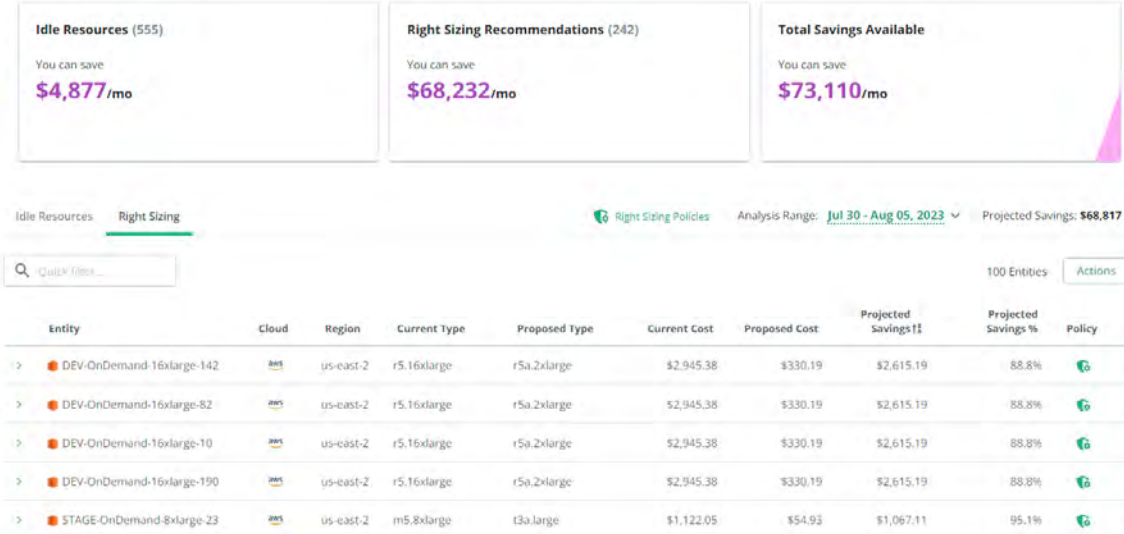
Idle Resources (555)
You can save
$4,877/mo

Right Sizing Recommendations (242)
You can save
$68,232/mo

Total Savings Available
You can save
$73,110/mo

Idle Resources Right Sizing

Right Sizing Policies Analysis Range: Jul 30 - Aug 05, 2023 Projected Savings: $68,817

Quick filter...

100 Entities Actions

| | Entity | Cloud | Region | Current Type | Proposed Type | Current Cost | Proposed Cost | Projected Savings | Projected Savings % | Policy |
|---|---|---|---|---|---|---|---|---|---|---|
| > | DEV-OnDemand-16xlarge-142 | aws | us-east-2 | r5.16xlarge | r5a.2xlarge | $2,945.38 | $330.19 | $2,615.19 | 88.8% | |
| > | DEV-OnDemand-16xlarge-82 | aws | us-east-2 | r5.16xlarge | r5a.2xlarge | $2,945.38 | $330.19 | $2,615.19 | 88.8% | |
| > | DEV-OnDemand-16xlarge-10 | aws | us-east-2 | r5.16xlarge | r5a.2xlarge | $2,945.38 | $330.19 | $2,615.19 | 88.8% | |
| > | DEV-OnDemand-16xlarge-190 | aws | us-east-2 | r5.16xlarge | r5a.2xlarge | $2,945.38 | $330.19 | $2,615.19 | 88.8% | |
| > | STAGE-OnDemand-8xlarge-23 | aws | us-east-2 | m5.8xlarge | t3a.large | $1,122.05 | $54.93 | $1,067.11 | 95.1% | |